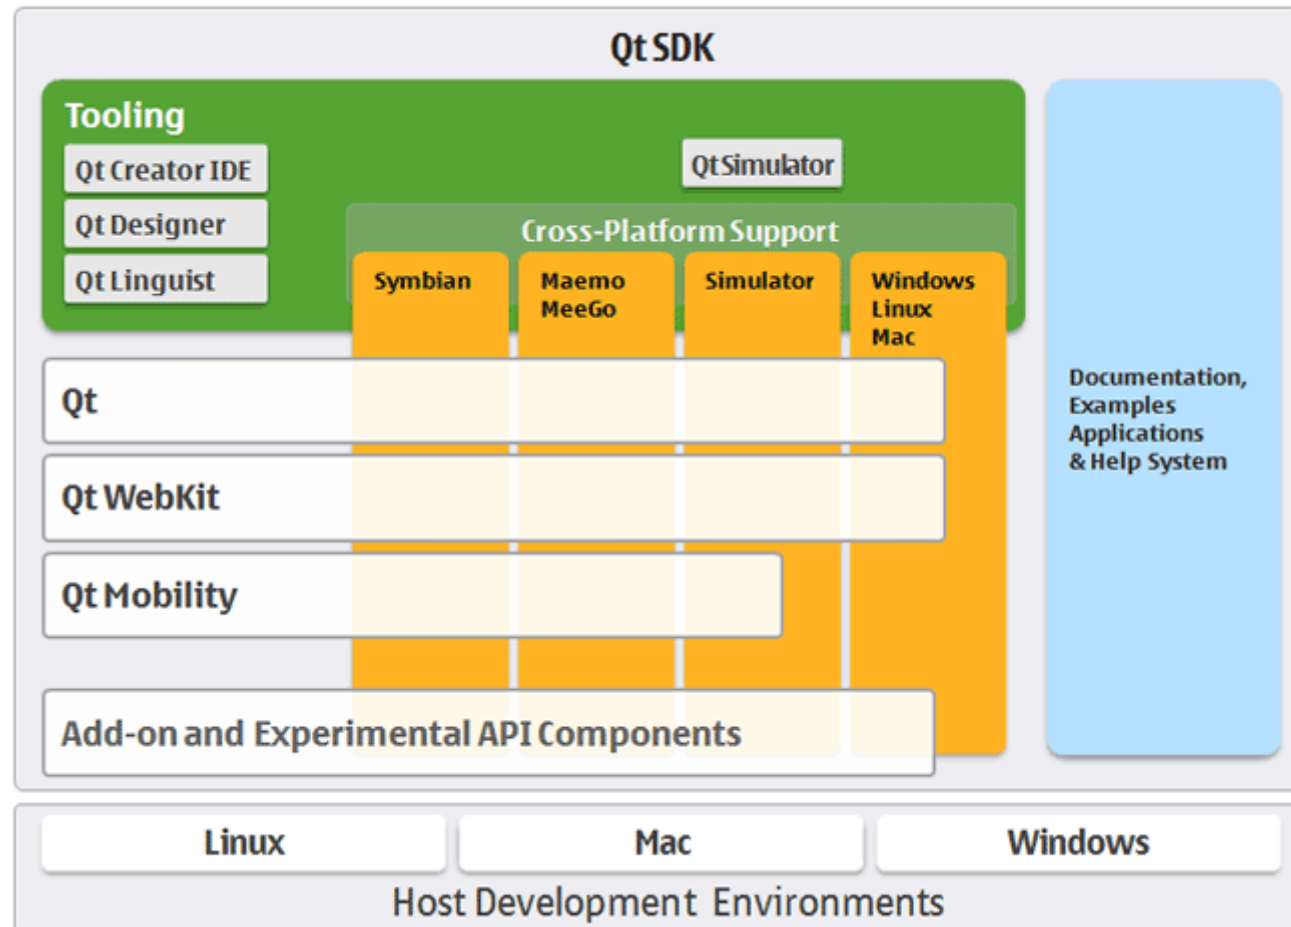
Qt SDK

Tooling

Qt Creator IDE

Qt Designer

Qt Linguist

Qt Simulator

Cross-Platform Support

Symbian

Maemo
MeeGo

Simulator

Windows
Linux
Mac

Documentation,
Examples
Applications
& Help System

Qt

Qt WebKit

Qt Mobility

Add-on and Experimental API Components

Linux

Mac

Windows

Host Development Environments